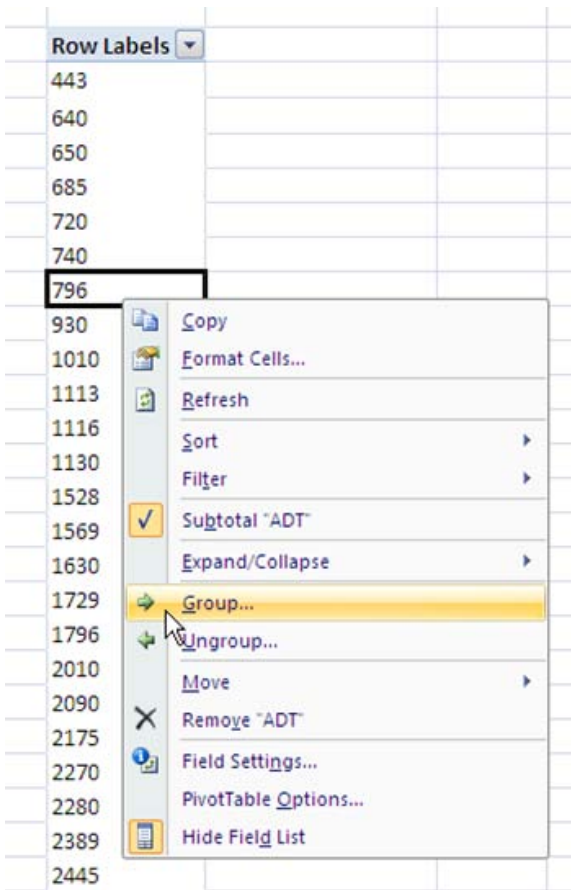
Row Labels
443
640
650
685
720
740
796
930
1010
1113
1116
1130
1528
1569
1630
1729
1796
2010
2090
2175
2270
2280
2389
2445

Copy
Format Cells...
Refresh
Sort
Filter
Subtotal "ADT"
Expand/Collapse
Group...
Ungroup...
Move
Remove "ADT"
Field Settings...
PivotTable Options...
Hide Field List